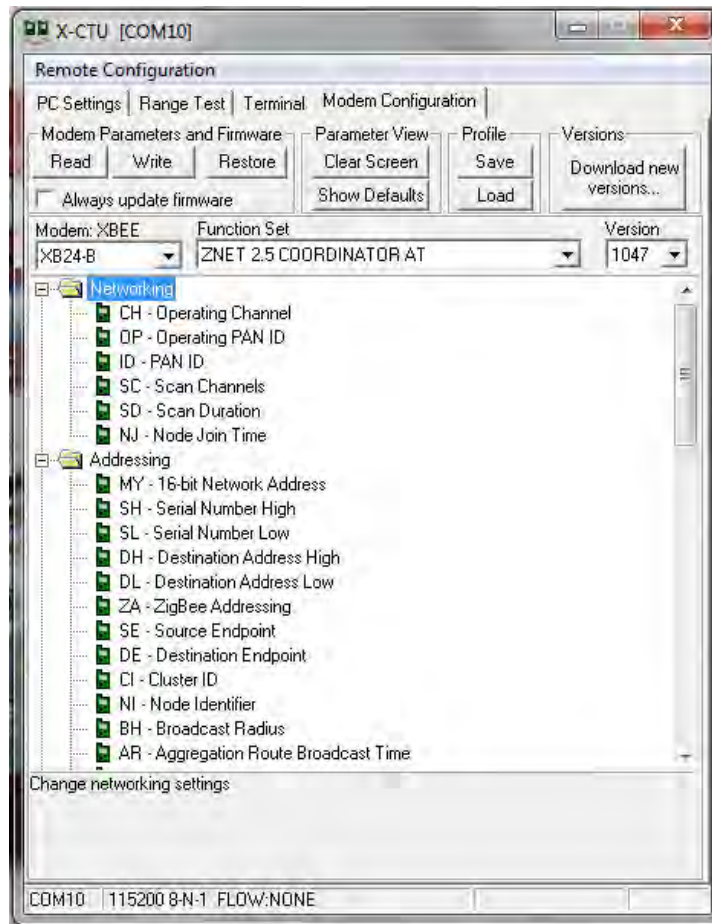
X-CTU [COM10]

Remote Configuration

PC Settings | Range Test | Terminal | Modem Configuration

Modem Parameters and Firmware
Read
Write
Restore
Always update firmware

Parameter View
Clear Screen
Show Defaults

Profile
Save
Load

Versions
Download new versions...

Modem: XBEE
XB24-B

Function Set
ZNET 2.5 COORDINATOR AT

Version
1047

Networking
CH - Operating Channel
OP - Operating PAN ID
ID - PAN ID
SC - Scan Channels
SD - Scan Duration
NJ - Node Join Time
Addressing
MY - 16-bit Network Address
SH - Serial Number High
SL - Serial Number Low
DH - Destination Address High
DL - Destination Address Low
ZA - ZigBee Addressing
SE - Source Endpoint
DE - Destination Endpoint
CI - Cluster ID
NI - Node Identifier
BH - Broadcast Radius
AR - Aggregation Route Broadcast Time

Change networking settings

COM10 | 115200 8-N-1 FLOW:NONE